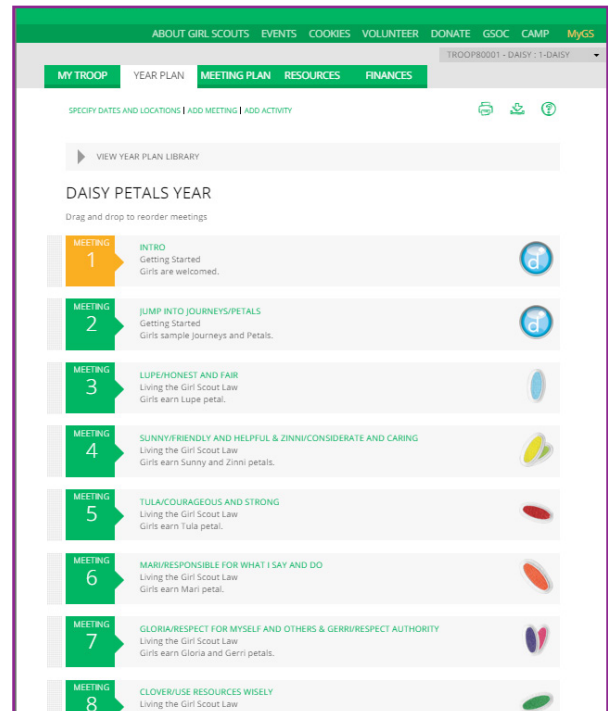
ABOUT GIRL SCOUTS EVENTS COOKIES VOLUNTEER DONATE GSOC CAMP MyGS

TROOP80001 - DAISY : 1-DAISY

MY TROOP YEAR PLAN MEETING PLAN RESOURCES FINANCES

SPECIFY DATES AND LOCATIONS | ADD MEETING | ADD ACTIVITY

VIEW YEAR PLAN LIBRARY

DAISY PETALS YEAR

Drag and drop to reorder meetings

MEETING 1
INTRO
Getting Started
Girls are welcomed.

MEETING 2
JUMP INTO JOURNEYS/PETALS
Getting Started
Girls sample Journeys and Petals.

MEETING 3
LUPE/HONEST AND FAIR
Living the Girl Scout Law
Girls earn Lupe petal.

MEETING 4
SUNNY/FRIENDLY AND HELPFUL & ZINNI/CONSIDERATE AND CARING
Living the Girl Scout Law
Girls earn Sunny and Zinni petals.

MEETING 5
TULA/COURAGEOUS AND STRONG
Living the Girl Scout Law
Girls earn Tula petal.

MEETING 6
MARI/RESPONSIBLE FOR WHAT I SAY AND DO
Living the Girl Scout Law
Girls earn Mari petal.

MEETING 7
GLORIA/RESPECT FOR MYSELF AND OTHERS & GERRI/RESPECT AUTHORITY
Living the Girl Scout Law
Girls earn Gloria and Gerri petals.

MEETING 8
CLOVER/USE RESOURCES WISELY
Living the Girl Scout Law